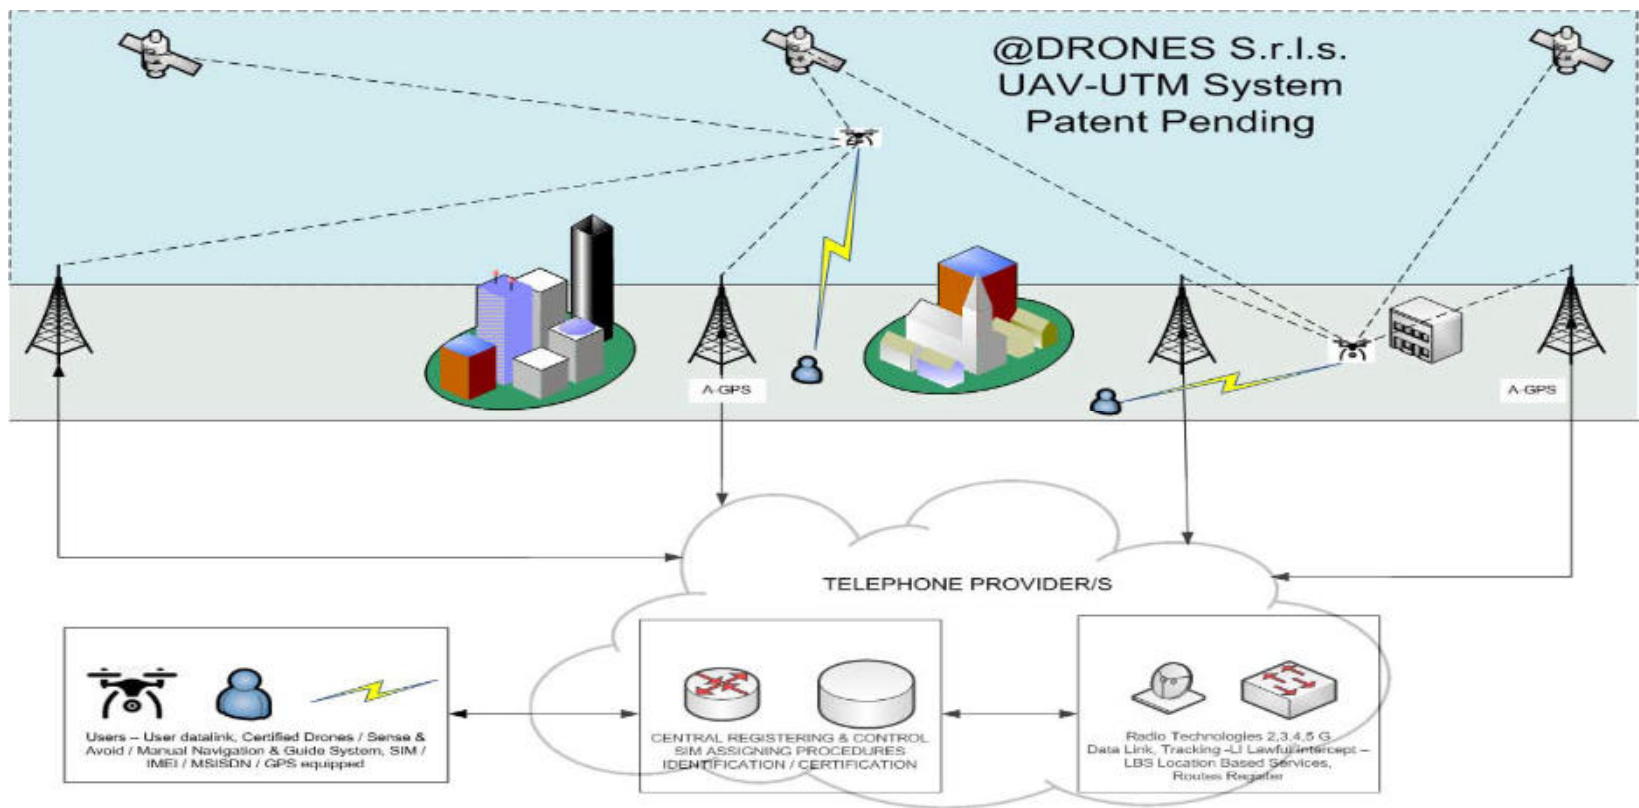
@DRONES S.r.l.s.
UAV-UTM System
Patent Pending

A-GPS

A-GPS

TELEPHONE PROVIDER/S

Users – User datalink, Certified Drones / Sense & Avoid / Manual Navigation & Guide System, SIM / IMEI / MSISDN / GPS equipped

CENTRAL REGISTERING & CONTROL
SIM ASSIGNING PROCEDURES
IDENTIFICATION / CERTIFICATION

Radio Technologies 2,3,4,5 G
Data Link, Tracking –LI Lawful Intercept –
LBS Location Based Services,
Routes Register